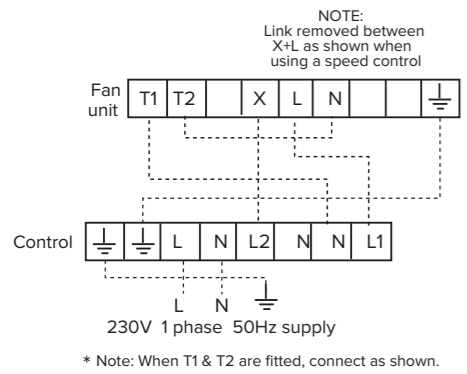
NOTE:
Link removed between X+L as shown when using a speed control

Fan unit

| T1 | T2 | | X | L | N | | | ⏚ |
|---|---|---|---|---|---|---|---|---|

Control

| ⏚ | ⏚ | L | N | L2 | N | N | L1 |
|---|---|---|---|---|---|---|---|

L N ⏚

230V 1 phase 50Hz supply

* Note: When T1 & T2 are fitted, connect as shown.